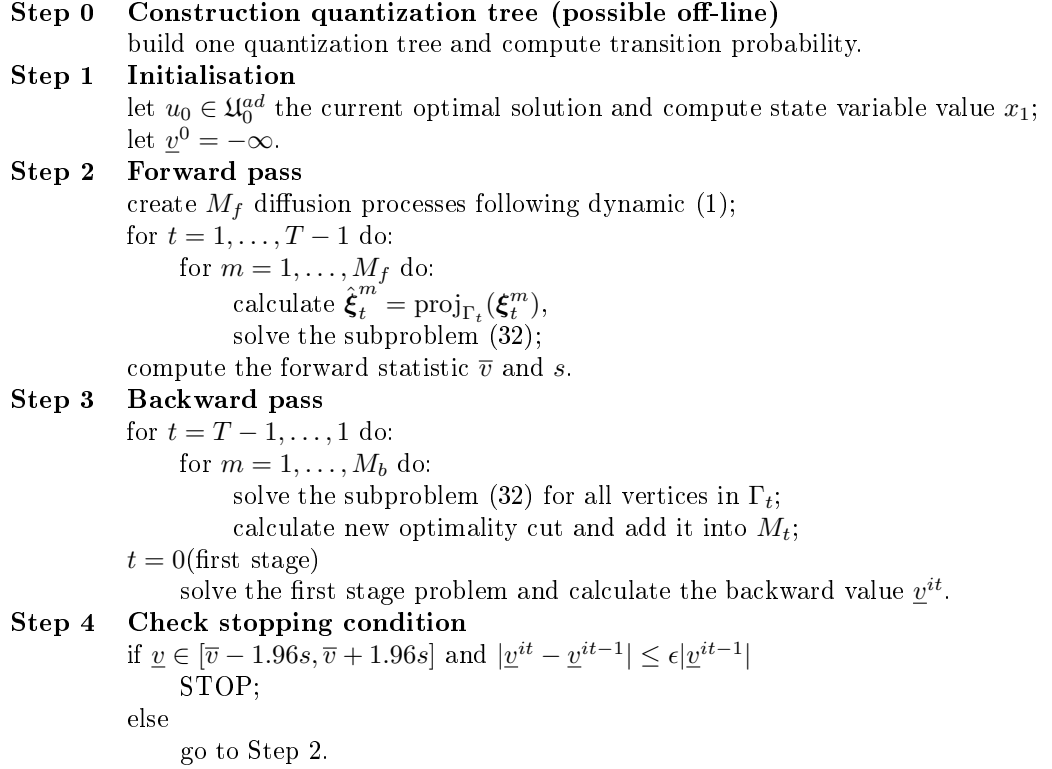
**Step 0 Construction quantization tree (possible off-line)**
build one quantization tree and compute transition probability.

**Step 1 Initialisation**
let $u_0 \in \mathfrak{U}_0^{ad}$ the current optimal solution and compute state variable value $x_1$;
let $\underline{v}^0 = -\infty$.

**Step 2 Forward pass**
create $M_f$ diffusion processes following dynamic (1);
for $t = 1, \dots, T-1$ do:
for $m = 1, \dots, M_f$ do:
calculate $\hat{\boldsymbol{\xi}}_t^m = \mathrm{proj}_{\Gamma_t}(\boldsymbol{\xi}_t^m)$,
solve the subproblem (32);
compute the forward statistic $\overline{v}$ and $s$.

**Step 3 Backward pass**
for $t = T-1, \dots, 1$ do:
for $m = 1, \dots, M_b$ do:
solve the subproblem (32) for all vertices in $\Gamma_t$;
calculate new optimality cut and add it into $M_t$;
$t = 0$(first stage)
solve the first stage problem and calculate the backward value $\underline{v}^{it}$.

**Step 4 Check stopping condition**
if $\underline{v} \in [\overline{v} - 1.96s, \overline{v} + 1.96s]$ and $|\underline{v}^{it} - \underline{v}^{it-1}| \leq \epsilon |\underline{v}^{it-1}|$
STOP;
else
go to Step 2.